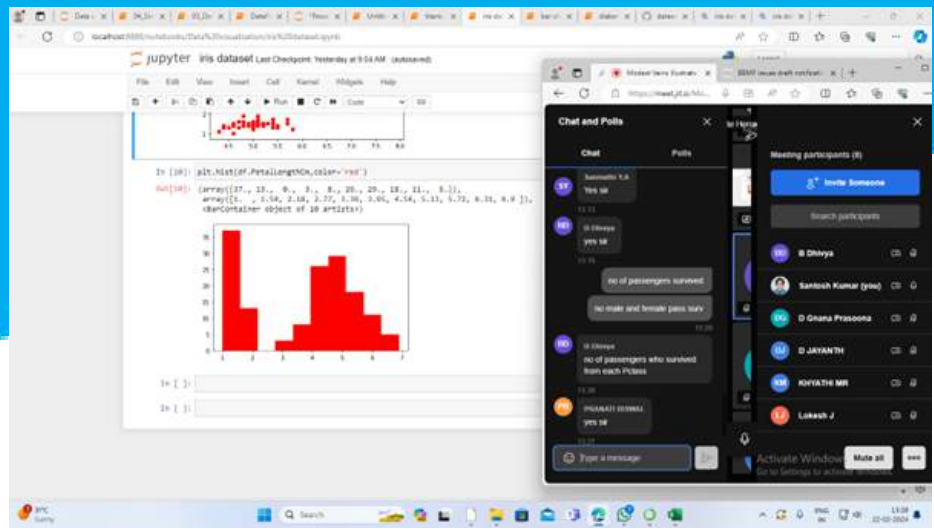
localhost:8888/notebooks/Data%20visualization/iris%20dataset.ipynb

jupyter iris dataset Last Checkpoint: Yesterday at 9:04 AM (autosaved)

File Edit View Insert Cell Kernel Widgets Help

Run Code

In [10]: plt.hist(df.PetalLengthCm,color='red')

Out[10]: (array([37., 13., 0., 3., 8., 26., 29., 18., 11., 5.]),
array([1. , 1.59, 2.18, 2.77, 3.36, 3.95, 4.54, 5.13, 5.72, 6.31, 6.9 ]),
<BarContainer object of 10 artists>)

In [ ]:

In [ ]:

https://meet.jit.si/...

Chat and Polls

Chat

Polls

SY Sasmatha Y.A
Yes sir

BD B Dhivya
yes sir

no of passengers survived

no male and female pass surv

BD B Dhivya
no of passengers who survived from each Pclass

PB PRANATI BOMMU
yes sir

Type a message

Meeting participants (8)

Invite Someone

Search participants

BD B Dhivya

Santosh Kumar (you)

DG D Gnana Prasoona

DJ D JAYANTH

KM KHYATHI MR

LJ Lokesh J

Mute all

Activate Windows
Go to Settings to activate Windows.

Search

13:28
22-02-2024